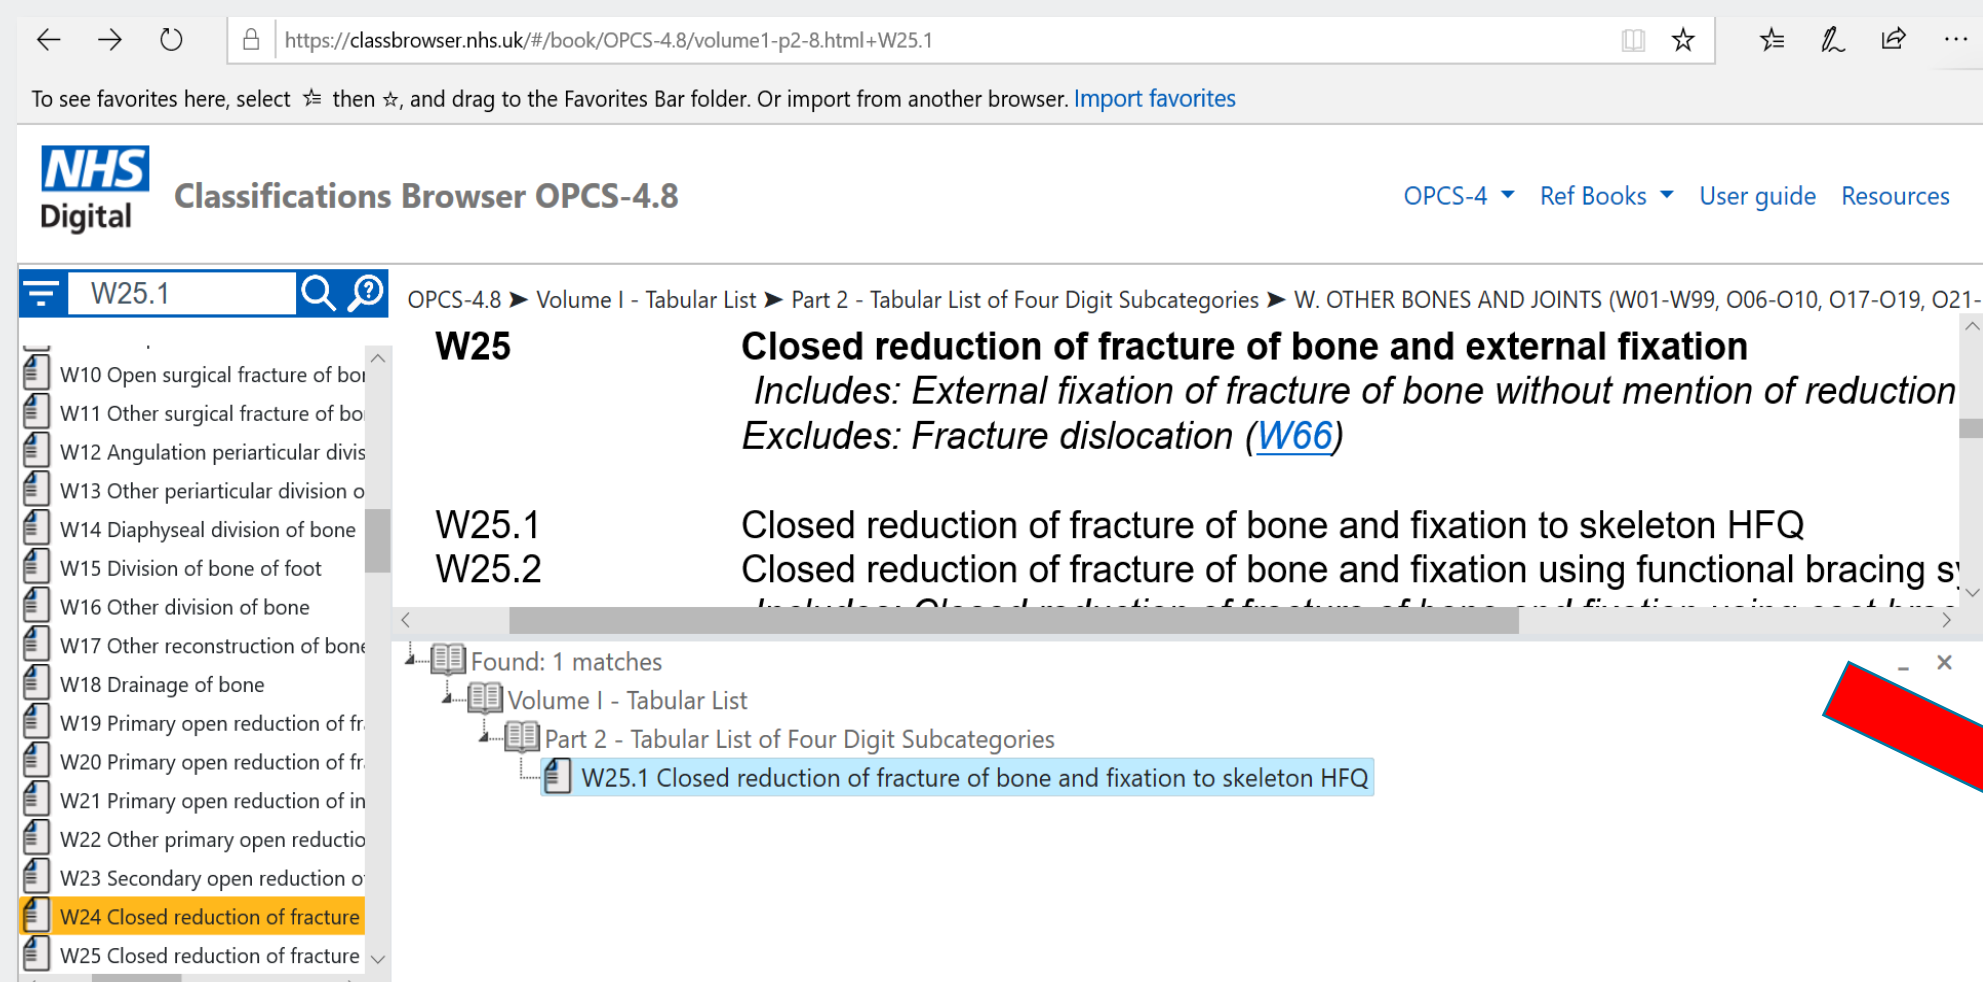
https://classbrowser.nhs.uk/#/book/OPCS-4.8/volume1-p2-8.html+W25.1

To see favorites here, select ☆ then ☆, and drag to the Favorites Bar folder. Or import from another browser. Import favorites

NHS Digital

Classifications Browser OPCS-4.8

OPCS-4 Ref Books User guide Resources

W25.1

W10 Open surgical fracture of bo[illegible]
W11 Other surgical fracture of bo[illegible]
W12 Angulation periarticular divis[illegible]
W13 Other periarticular division o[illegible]
W14 Diaphyseal division of bone
W15 Division of bone of foot
W16 Other division of bone
W17 Other reconstruction of bone
W18 Drainage of bone
W19 Primary open reduction of fr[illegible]
W20 Primary open reduction of fr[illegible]
W21 Primary open reduction of in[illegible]
W22 Other primary open reductio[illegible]
W23 Secondary open reduction o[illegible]
W24 Closed reduction of fracture
W25 Closed reduction of fracture

OPCS-4.8 ➤ Volume I - Tabular List ➤ Part 2 - Tabular List of Four Digit Subcategories ➤ W. OTHER BONES AND JOINTS (W01-W99, O06-O10, O17-O19, O21-

W25 Closed reduction of fracture of bone and external fixation
Includes: External fixation of fracture of bone without mention of reduction
Excludes: Fracture dislocation (W66)

W25.1 Closed reduction of fracture of bone and fixation to skeleton HFQ
W25.2 Closed reduction of fracture of bone and fixation using functional bracing s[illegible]

Found: 1 matches
Volume I - Tabular List
Part 2 - Tabular List of Four Digit Subcategories
W25.1 Closed reduction of fracture of bone and fixation to skeleton HFQ